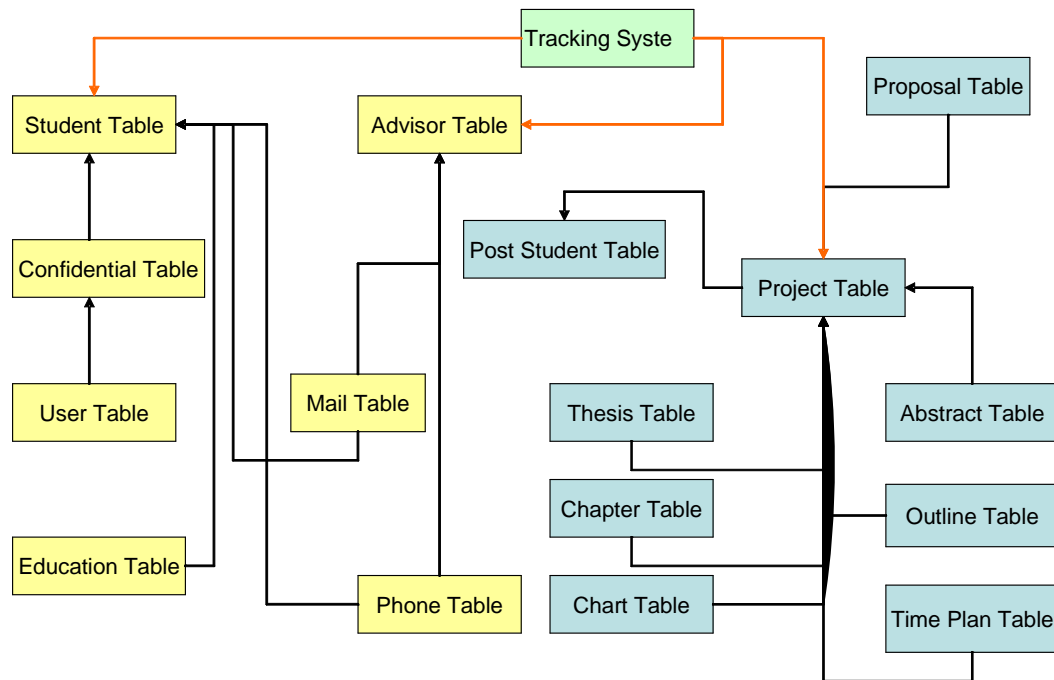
Tracking Syste

Student Table

Advisor Table

Proposal Table

Confidential Table

Post Student Table

Project Table

User Table

Mail Table

Thesis Table

Abstract Table

Chapter Table

Outline Table

Education Table

Phone Table

Chart Table

Time Plan Table